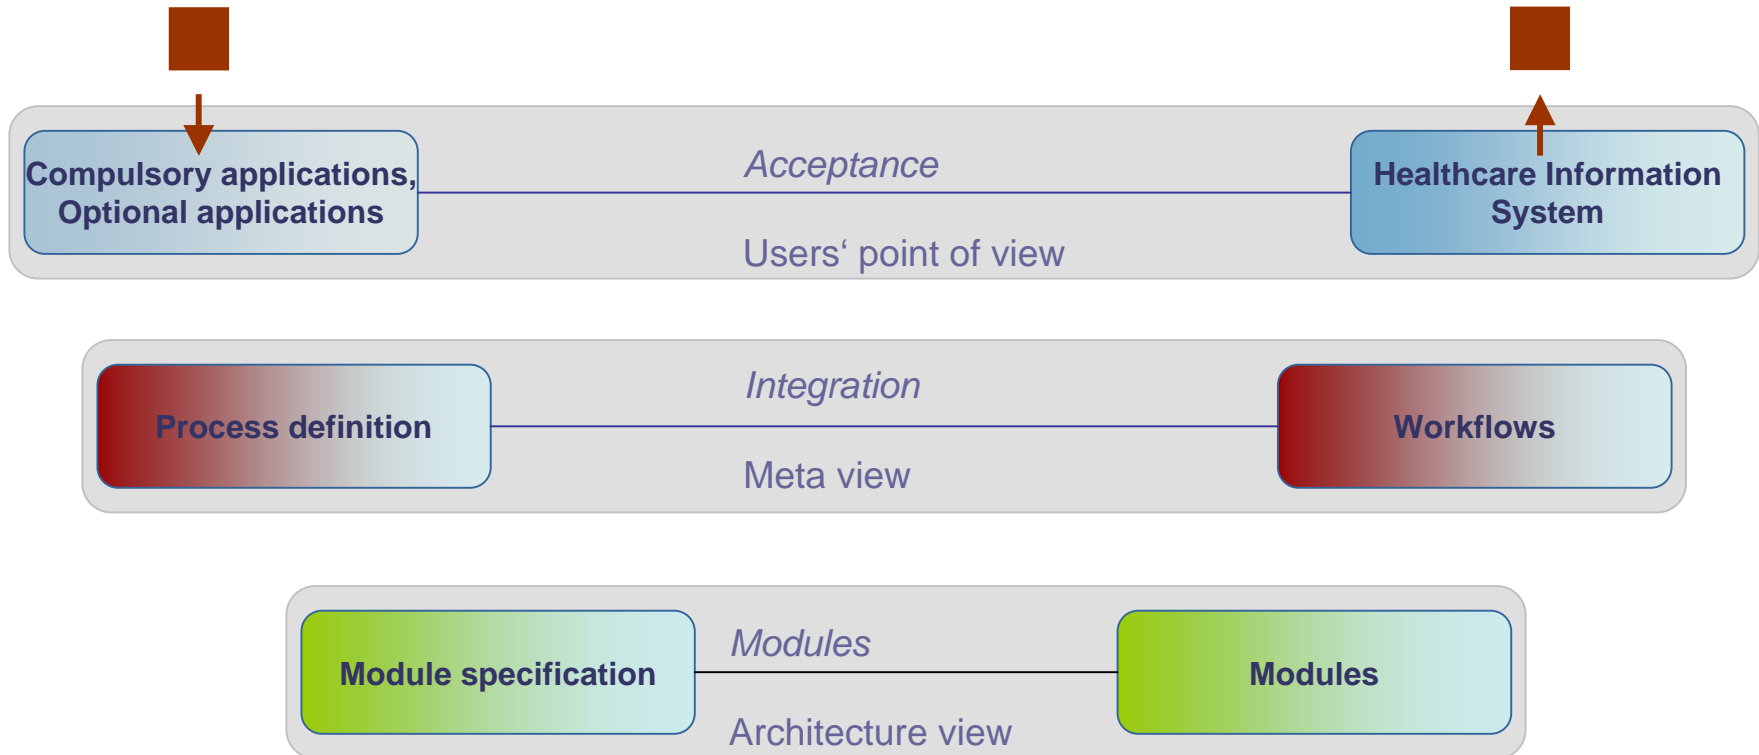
Compulsory applications, Optional applications

Acceptance

Healthcare Information System

Users‘ point of view

Process definition

Integration

Workflows

Meta view

Module specification

Modules

Modules

Architecture view